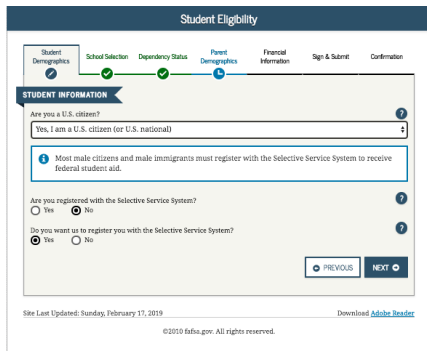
Student Eligibility

Student Demographics

School Selection

Dependency Status

Parent Demographics

Financial Information

Sign & Submit

Confirmation

STUDENT INFORMATION

Are you a U.S. citizen?

Yes, I am a U.S. citizen (or U.S. national)

Most male citizens and male immigrants must register with the Selective Service System to receive federal student aid.

Are you registered with the Selective Service System?

Yes No

Do you want us to register you with the Selective Service System?

Yes No

PREVIOUS

NEXT

Site Last Updated: Sunday, February 17, 2019

Download Adobe Reader

©2010 fafsa.gov. All rights reserved.